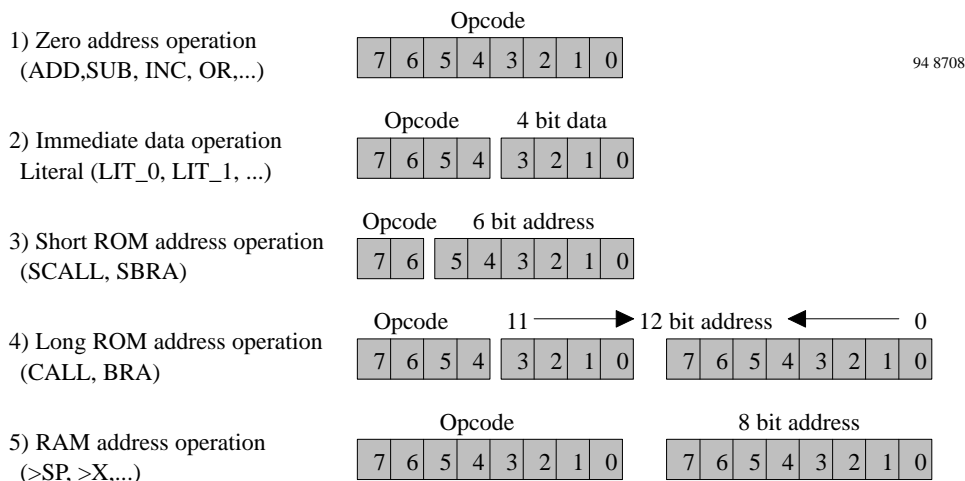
1) Zero address operation
(ADD,SUB, INC, OR,...)

Opcode

| 7 | 6 | 5 | 4 | 3 | 2 | 1 | 0 |
|---|---|---|---|---|---|---|---|

94 8708

2) Immediate data operation
Literal (LIT_0, LIT_1, ...)

Opcode 4 bit data

| 7 | 6 | 5 | 4 |
|---|---|---|---|

| 3 | 2 | 1 | 0 |
|---|---|---|---|

3) Short ROM address operation
(SCALL, SBRA)

Opcode 6 bit address

| 7 | 6 |
|---|---|

| 5 | 4 | 3 | 2 | 1 | 0 |
|---|---|---|---|---|---|

4) Long ROM address operation
(CALL, BRA)

Opcode 11 12 bit address 0

| 7 | 6 | 5 | 4 |
|---|---|---|---|

| 3 | 2 | 1 | 0 |
|---|---|---|---|

| 7 | 6 | 5 | 4 | 3 | 2 | 1 | 0 |
|---|---|---|---|---|---|---|---|

5) RAM address operation
(>SP, >X,...)

Opcode 8 bit address

| 7 | 6 | 5 | 4 | 3 | 2 | 1 | 0 |
|---|---|---|---|---|---|---|---|

| 7 | 6 | 5 | 4 | 3 | 2 | 1 | 0 |
|---|---|---|---|---|---|---|---|